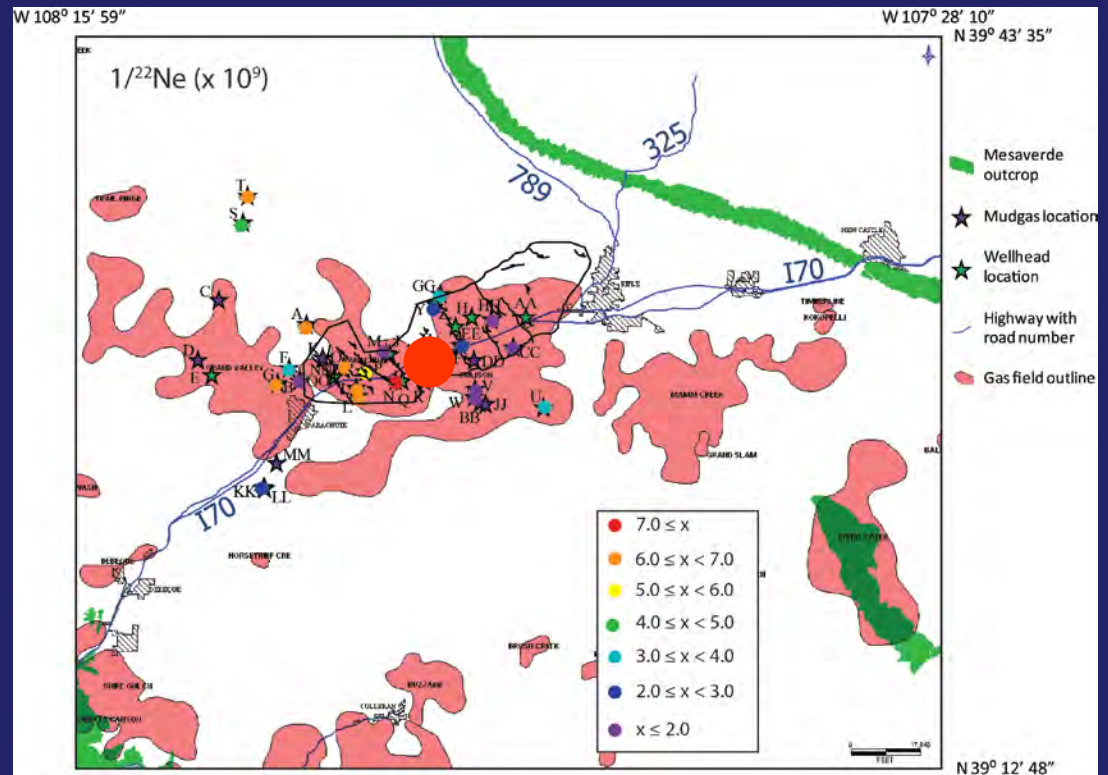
W 108° 15' 59"

W 107° 28' 10"
N 39° 43' 35"

$1/^{22}Ne$ (x $10^9$)

325

789

I70

I70

T
S
C
A
D
E
F
G
B
K
M
J
N
L
O
R
GG
Y
Z
H
HH
AA
EE
DD
CC
V
W
JJ
BB
U
MM
KK
LL

TRAIL RIDGE
GRAND VALLEY
PARACHUTE
RIFLE
NEW CASTLE
TIMBERLINE
KOKOPELLI
MAMM CREEK
GRAND SLAM
MATTISON
HORSETHIEF CRE
DEBEQUE
BRUSH CREEK
BUZZARD
COLLBRAN
DIVIDE CREEK
WASH
SHIRE GULCH
PLATEAU CANYON
BAL

Mesaverde outcrop
Mudgas location
Wellhead location
Highway with road number
Gas field outline

$7.0 \le x$
$6.0 \le x < 7.0$
$5.0 \le x < 6.0$
$4.0 \le x < 5.0$
$3.0 \le x < 4.0$
$2.0 \le x < 3.0$
$x \le 2.0$

N 39° 12' 48"